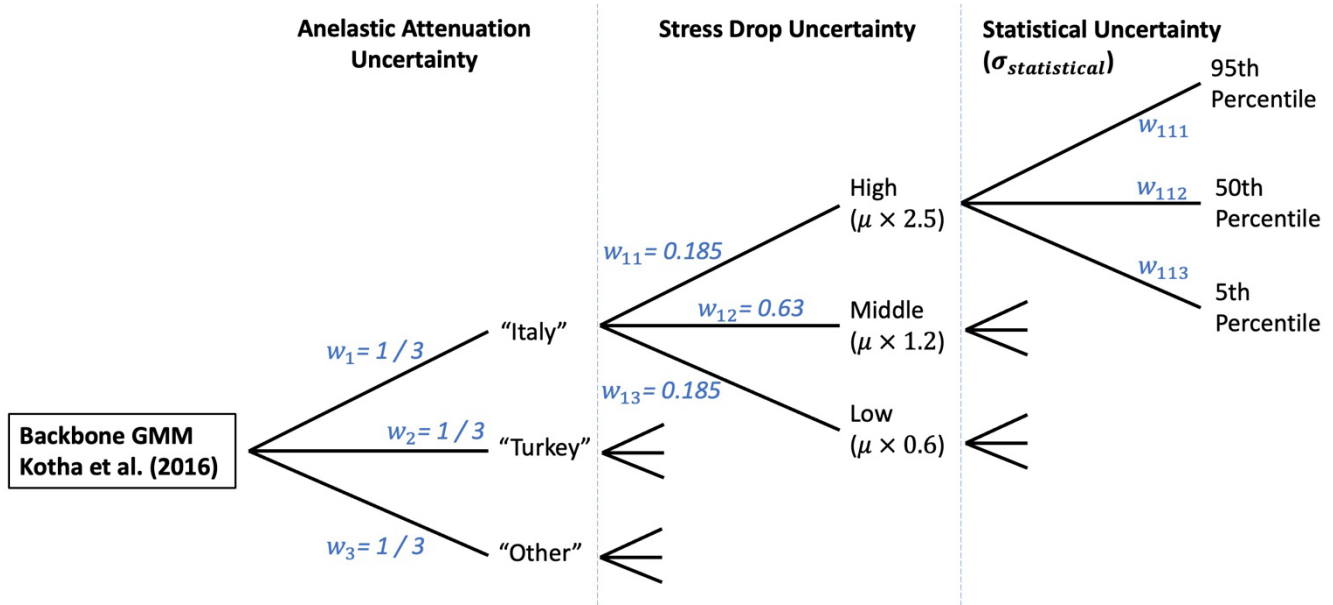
Anelastic Attenuation Uncertainty

Stress Drop Uncertainty

Statistical Uncertainty ($\sigma_{statistical}$)

95th Percentile

$w_{111}$

High ($\mu \times 2.5$)

$w_{112}$

50th Percentile

$w_{11}$= 0.185

$w_{113}$

5th Percentile

$w_{12}$= 0.63

Middle ($\mu \times 1.2$)

$w_1$= 1 / 3

"Italy"

$w_{13}$= 0.185

Low ($\mu \times 0.6$)

Backbone GMM Kotha et al. (2016)

$w_2$= 1 / 3

"Turkey"

$w_3$= 1 / 3

"Other"